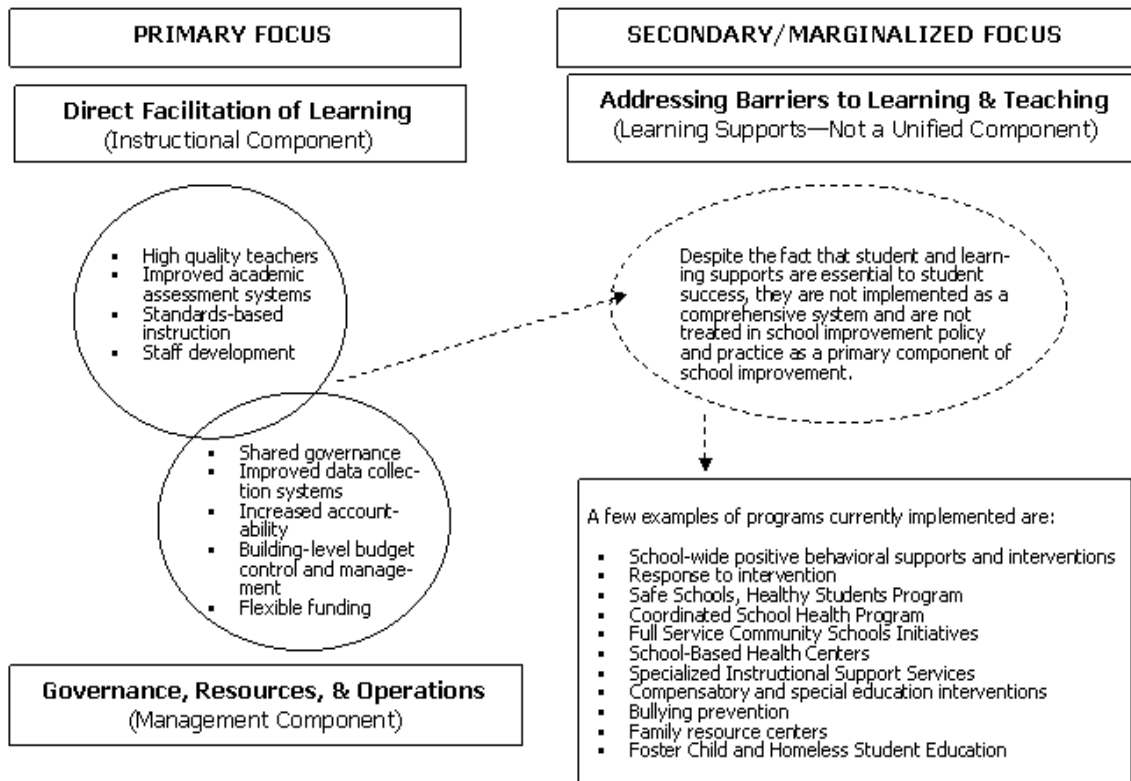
PRIMARY FOCUS

SECONDARY/MARGINALIZED FOCUS

**Direct Facilitation of Learning**
(Instructional Component)

**Addressing Barriers to Learning & Teaching**
(Learning Supports—Not a Unified Component)

- High quality teachers
- Improved academic assessment systems
- Standards-based instruction
- Staff development

Despite the fact that student and learning supports are essential to student success, they are not implemented as a comprehensive system and are not treated in school improvement policy and practice as a primary component of school improvement.

- Shared governance
- Improved data collection systems
- Increased accountability
- Building-level budget control and management
- Flexible funding

A few examples of programs currently implemented are:

- School-wide positive behavioral supports and interventions
- Response to intervention
- Safe Schools, Healthy Students Program
- Coordinated School Health Program
- Full Service Community Schools Initiatives
- School-Based Health Centers
- Specialized Instructional Support Services
- Compensatory and special education interventions
- Bullying prevention
- Family resource centers
- Foster Child and Homeless Student Education

**Governance, Resources, & Operations**
(Management Component)